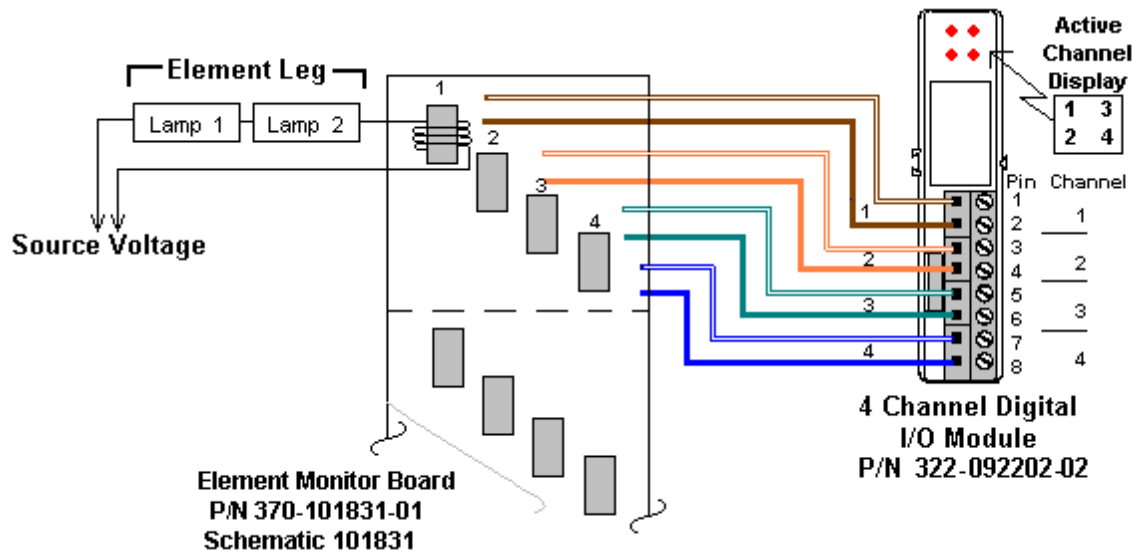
Element Leg

Lamp 1

Lamp 2

Source Voltage

1

2

3

4

1

2

3

4

Active Channel Display

1 3
2 4

Pin Channel

1
2
3
4
5
6
7
8

1

2

3

4

4 Channel Digital I/O Module
P/N 322-092202-02

Element Monitor Board
P/N 370-101831-01
Schematic 101831